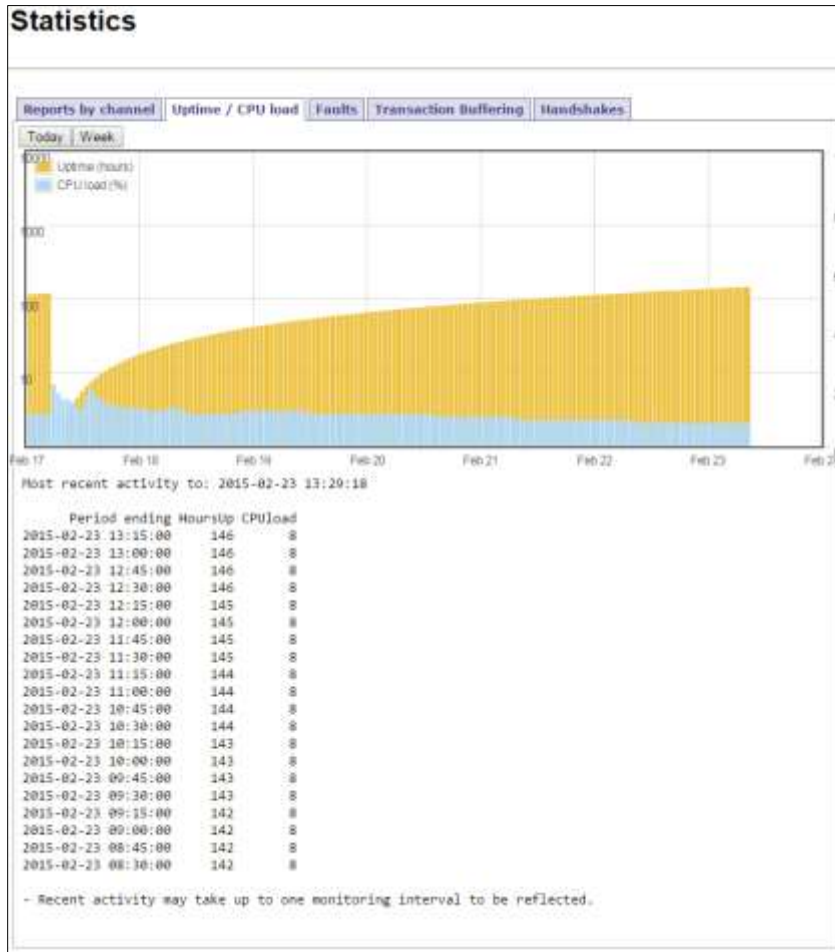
Statistics

Reports by channel | Uptime / CPU load | Faults | Transaction Buffering | Handshakes

Today | Week

10000
Uptime (hours)
CPU load (%)
1000
100
10

Feb 17 Feb 18 Feb 19 Feb 20 Feb 21 Feb 22 Feb 23 Feb 2

Most recent activity to: 2015-02-23 13:29:18

| Period ending | HoursUp | CPUload |
|---|---|---|
| 2015-02-23 13:15:00 | 146 | 8 |
| 2015-02-23 13:00:00 | 146 | 8 |
| 2015-02-23 12:45:00 | 146 | 8 |
| 2015-02-23 12:30:00 | 146 | 8 |
| 2015-02-23 12:15:00 | 145 | 8 |
| 2015-02-23 12:00:00 | 145 | 8 |
| 2015-02-23 11:45:00 | 145 | 8 |
| 2015-02-23 11:30:00 | 145 | 8 |
| 2015-02-23 11:15:00 | 144 | 8 |
| 2015-02-23 11:00:00 | 144 | 8 |
| 2015-02-23 10:45:00 | 144 | 8 |
| 2015-02-23 10:30:00 | 144 | 8 |
| 2015-02-23 10:15:00 | 143 | 8 |
| 2015-02-23 10:00:00 | 143 | 8 |
| 2015-02-23 09:45:00 | 143 | 8 |
| 2015-02-23 09:30:00 | 143 | 8 |
| 2015-02-23 09:15:00 | 142 | 8 |
| 2015-02-23 09:00:00 | 142 | 8 |
| 2015-02-23 08:45:00 | 142 | 8 |
| 2015-02-23 08:30:00 | 142 | 8 |

- Recent activity may take up to one monitoring interval to be reflected.